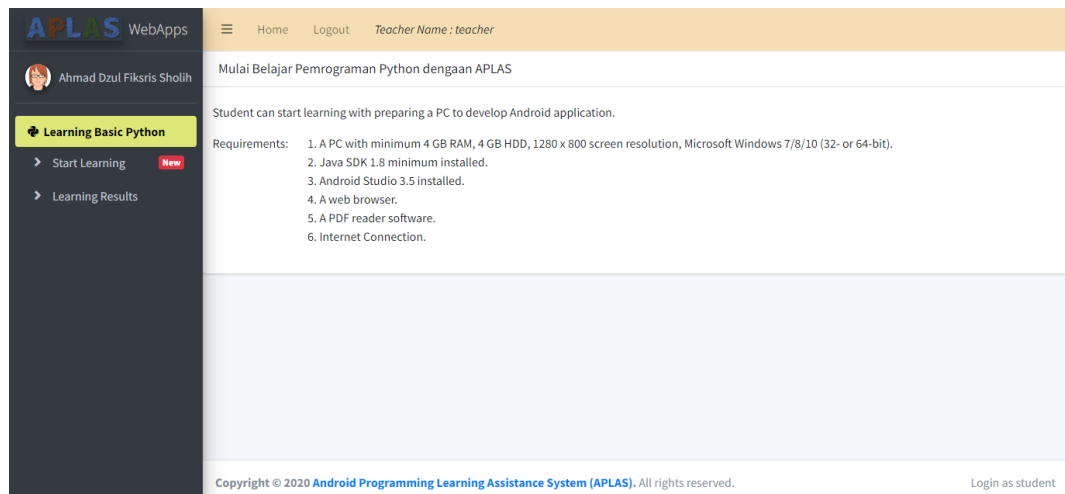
APLAS WebApps

Ahmad Dzul Fiksris Sholih

Learning Basic Python
Start Learning New
Learning Results

Home Logout Teacher Name : teacher

Mulai Belajar Pemrograman Python dengaan APLAS

Student can start learning with preparing a PC to develop Android application.

Requirements: 1. A PC with minimum 4 GB RAM, 4 GB HDD, 1280 x 800 screen resolution, Microsoft Windows 7/8/10 (32- or 64-bit).
2. Java SDK 1.8 minimum installed.
3. Android Studio 3.5 installed.
4. A web browser.
5. A PDF reader software.
6. Internet Connection.

Copyright © 2020 Android Programming Learning Assistance System (APLAS). All rights reserved.

Login as student